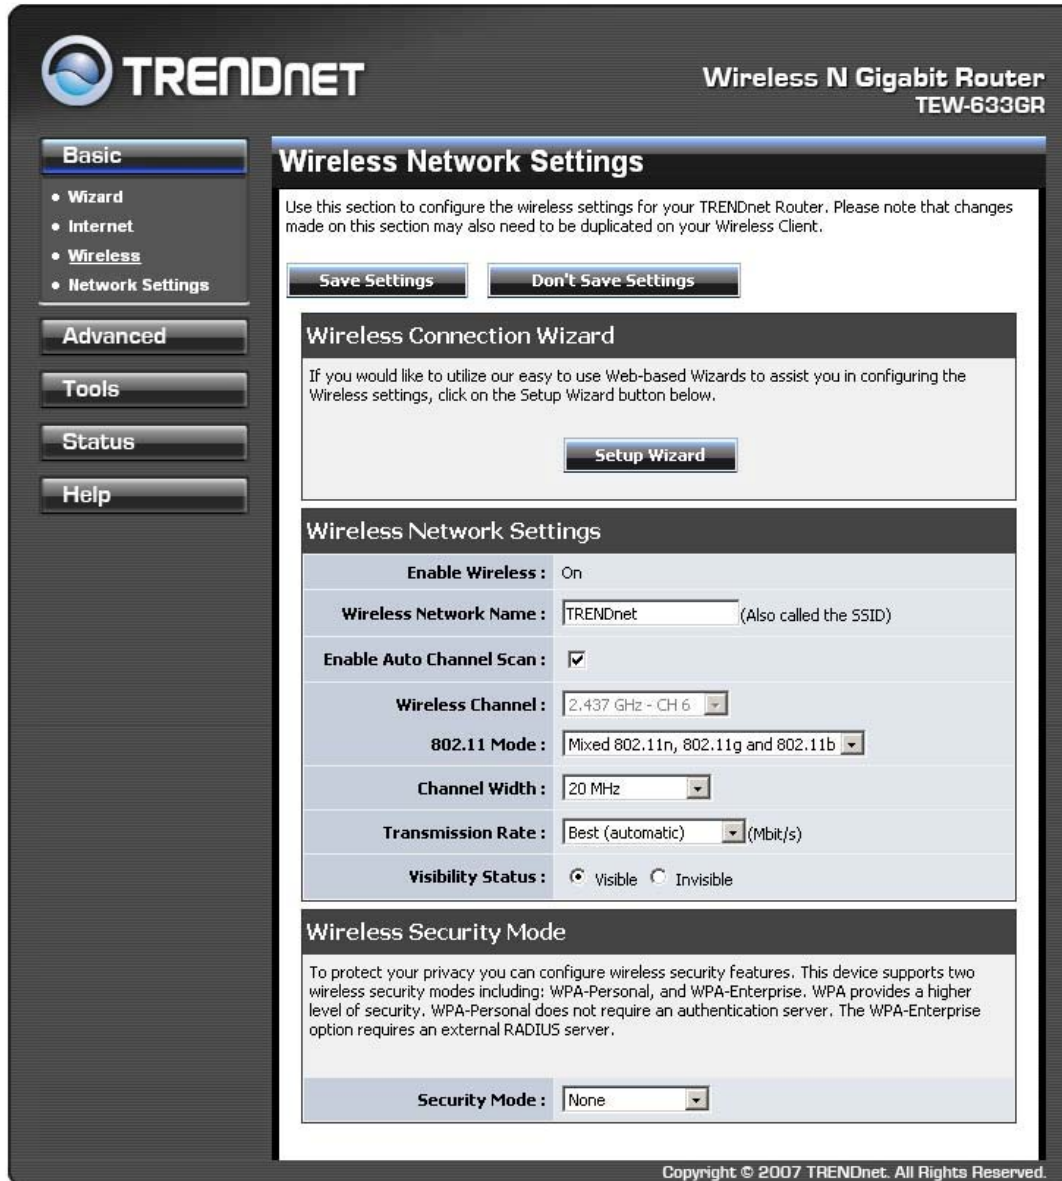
TRENDnET

Wireless N Gigabit Router
TEW-633GR

Basic
• Wizard
• Internet
• Wireless
• Network Settings

Advanced

Tools

Status

Help

Wireless Network Settings

Use this section to configure the wireless settings for your TRENDnet Router. Please note that changes made on this section may also need to be duplicated on your Wireless Client.

Save Settings  Don't Save Settings

Wireless Connection Wizard

If you would like to utilize our easy to use Web-based Wizards to assist you in configuring the Wireless settings, click on the Setup Wizard button below.

Setup Wizard

Wireless Network Settings

| | |
|---|---|
| Enable Wireless : | On |
| Wireless Network Name : | TRENDnet (Also called the SSID) |
| Enable Auto Channel Scan : | ☑ |
| Wireless Channel : | 2.437 GHz - CH 6 |
| 802.11 Mode : | Mixed 802.11n, 802.11g and 802.11b |
| Channel Width : | 20 MHz |
| Transmission Rate : | Best (automatic) (Mbit/s) |
| Visibility Status : | Visible Invisible |

Wireless Security Mode

To protect your privacy you can configure wireless security features. This device supports two wireless security modes including: WPA-Personal, and WPA-Enterprise. WPA provides a higher level of security. WPA-Personal does not require an authentication server. The WPA-Enterprise option requires an external RADIUS server.

Security Mode : None

Copyright © 2007 TRENDnet. All Rights Reserved.